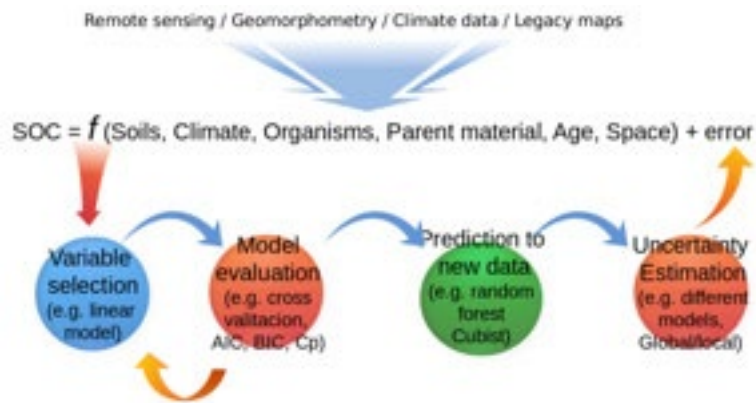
Remote sensing / Geomorphometry / Climate data / Legacy maps

SOC = $f$ (Soils, Climate, Organisms, Parent material, Age, Space) + error

Variable selection (e.g. linear model)

Model evaluation (e.g. cross valitacion, AIC, BIC, Cp)

Prediction to new data (e.g. random forest Cubist)

Uncertainty Estimation (e.g. different models, Global/local)